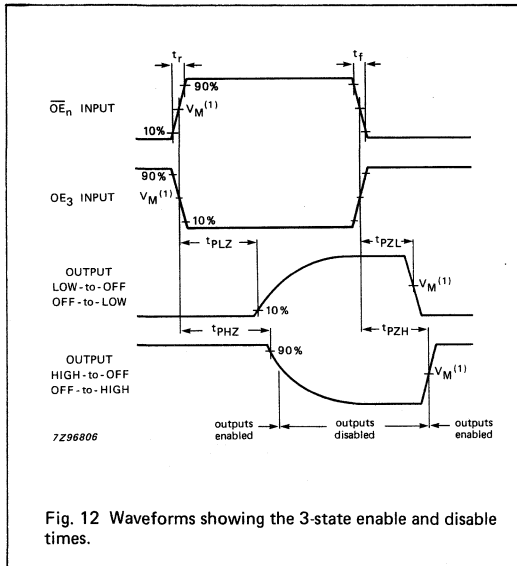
$t_r$

$t_f$

90%

$\overline{OE}_n$ INPUT

$V_M^{(1)}$

10%

90%

OE$_3$ INPUT

$V_M^{(1)}$

10%

$t_{PLZ}$

$t_{PZL}$

OUTPUT LOW-to-OFF OFF-to-LOW

$V_M^{(1)}$

10%

$t_{PHZ}$

$t_{PZH}$

OUTPUT HIGH-to-OFF OFF-to-HIGH

90%

$V_M^{(1)}$

outputs enabled

outputs disabled

outputs enabled

7Z96806

Fig. 12 Waveforms showing the 3-state enable and disable times.